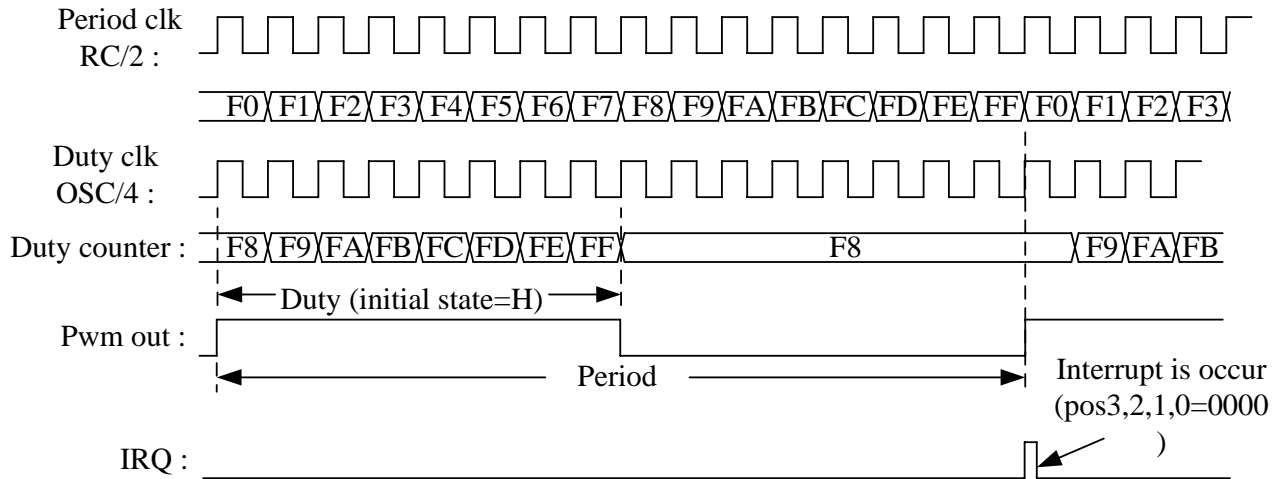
Period clk
RC/2 :

F0 F1 F2 F3 F4 F5 F6 F7 F8 F9 FA FB FC FD FE FF F0 F1 F2 F3

Duty clk
OSC/4 :

Duty counter : F8 F9 FA FB FC FD FE FF F8 F9 FA FB

Duty (initial state=H)

Pwm out :

Period

Interrupt is occur
(pos3,2,1,0=0000
)

IRQ :